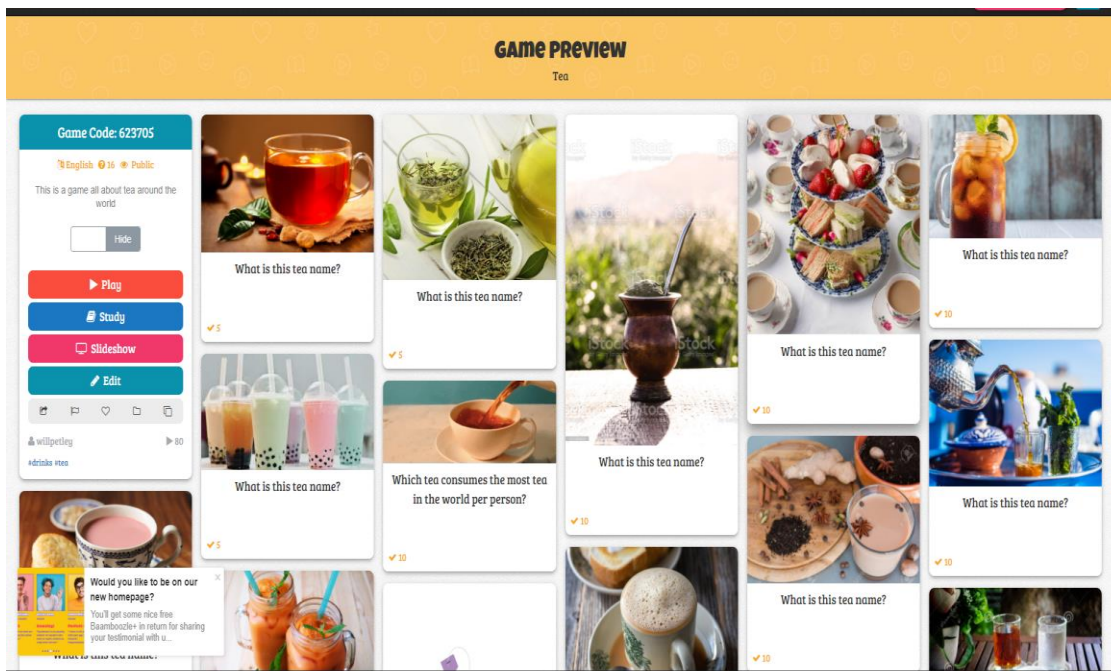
Game Preview
Tea

Game Code: 623705
English 16 Public
This is a game all about tea around the world
Hide
Play
Study
Slideshow
Edit
willpetley 80
#drinks #tea

What is this tea name?
5

What is this tea name?
5

What is this tea name?
5

Which tea consumes the most tea in the world per person?
10

iStock
iStock
What is this tea name?
10

What is this tea name?
10

What is this tea name?
10

What is this tea name?
10

What is this tea name?
10

What is this tea name?
10

Would you like to be on our new homepage?
You'll get some nice free Baamboozle+ in return for sharing your testimonial with u...
What is this tea name?